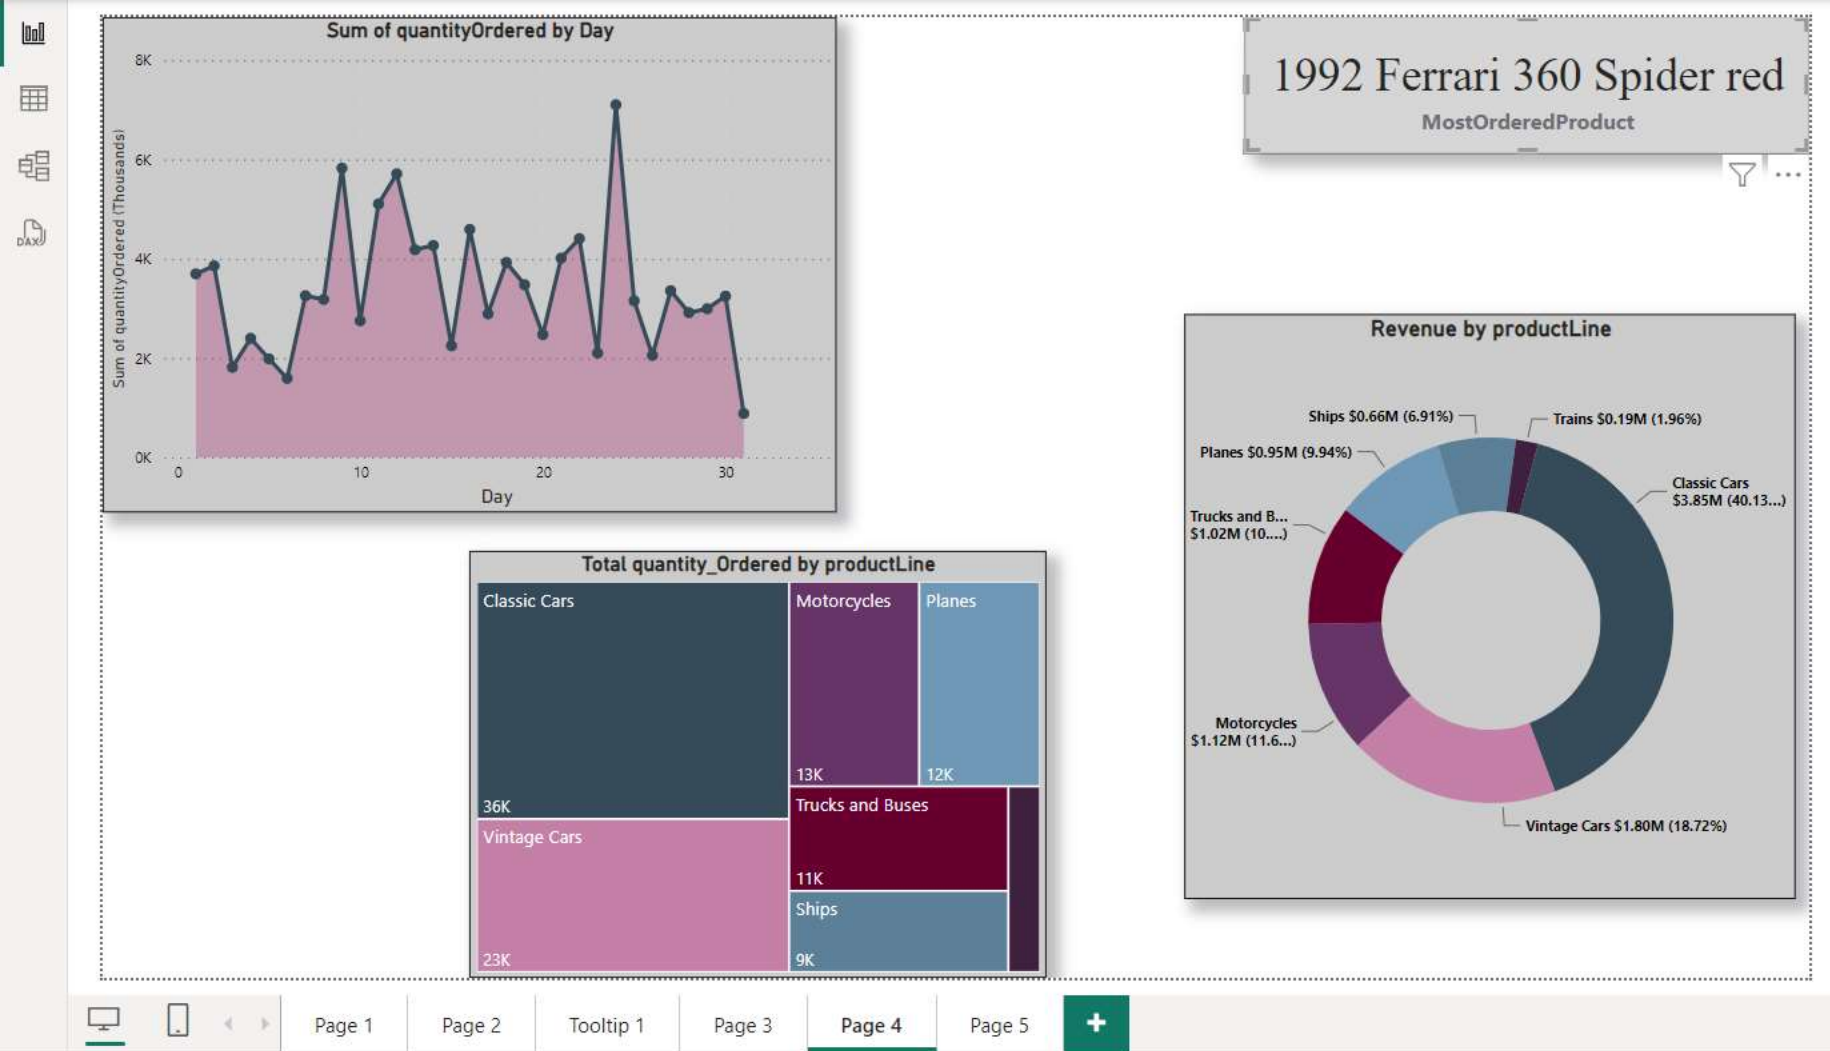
DAX

Sum of quantityOrdered by Day

8K
6K
4K
2K
0K

Sum of quantityOrdered (Thousands)

0
10
20
30

Day

1992 Ferrari 360 Spider red

MostOrderedProduct

...

Revenue by productLine

Ships $0.66M (6.91%)
Trains $0.19M (1.96%)
Planes $0.95M (9.94%)
Classic Cars $3.85M (40.13...)
Trucks and B... $1.02M (10....)
Motorcycles $1.12M (11.6...)
Vintage Cars $1.80M (18.72%)

Total quantity_Ordered by productLine

| Classic Cars 36K | Motorcycles 13K | Planes 12K |
|---|---|---|
| Vintage Cars 23K | Trucks and Buses 11K | |
| | Ships 9K | |

Page 1
Page 2
Tooltip 1
Page 3
Page 4
Page 5
+